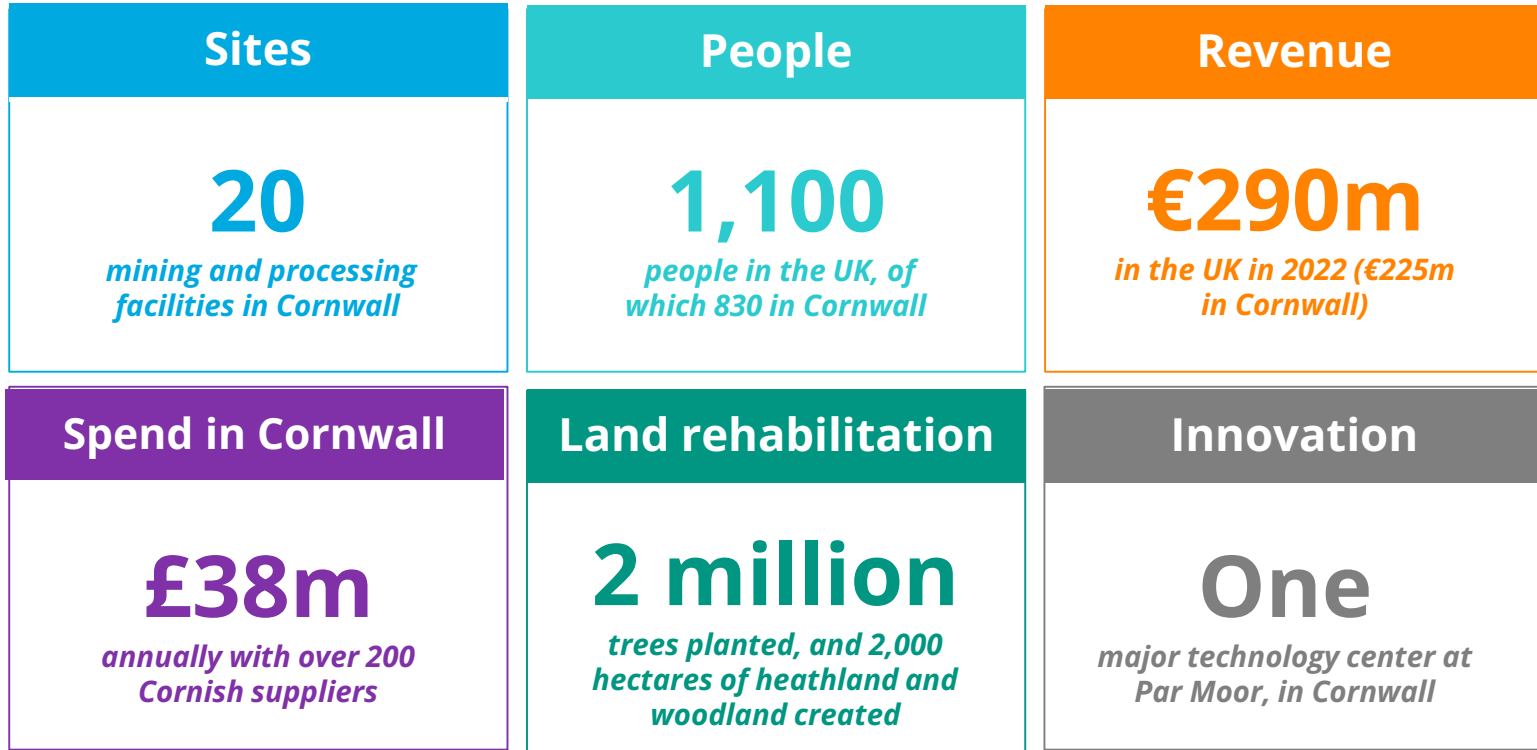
Sites

20

mining and processing facilities in Cornwall

People

1,100

people in the UK, of which 830 in Cornwall

Revenue

€290m

in the UK in 2022 (€225m in Cornwall)

Spend in Cornwall

£38m

annually with over 200 Cornish suppliers

Land rehabilitation

2 million

trees planted, and 2,000 hectares of heathland and woodland created

Innovation

One

major technology center at Par Moor, in Cornwall